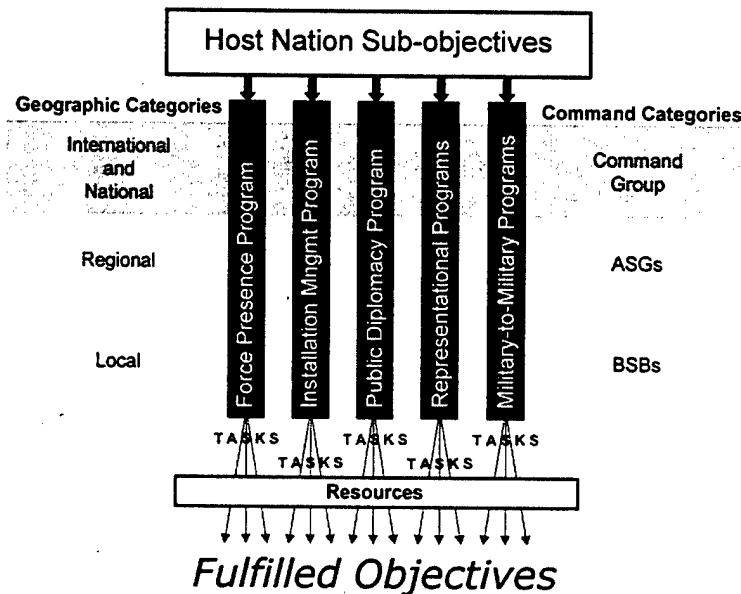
Host Nation Sub-objectives

Geographic Categories

International and National

Regional

Local

Force Presence Program

Installation Mngmt Program

Public Diplomacy Program

Representational Programs

Military-to-Military Programs

Command Categories

Command Group

ASGs

BSBs

TASKS

TASKS

TASKS

TASKS

TASKS

Resources

Fulfilled Objectives